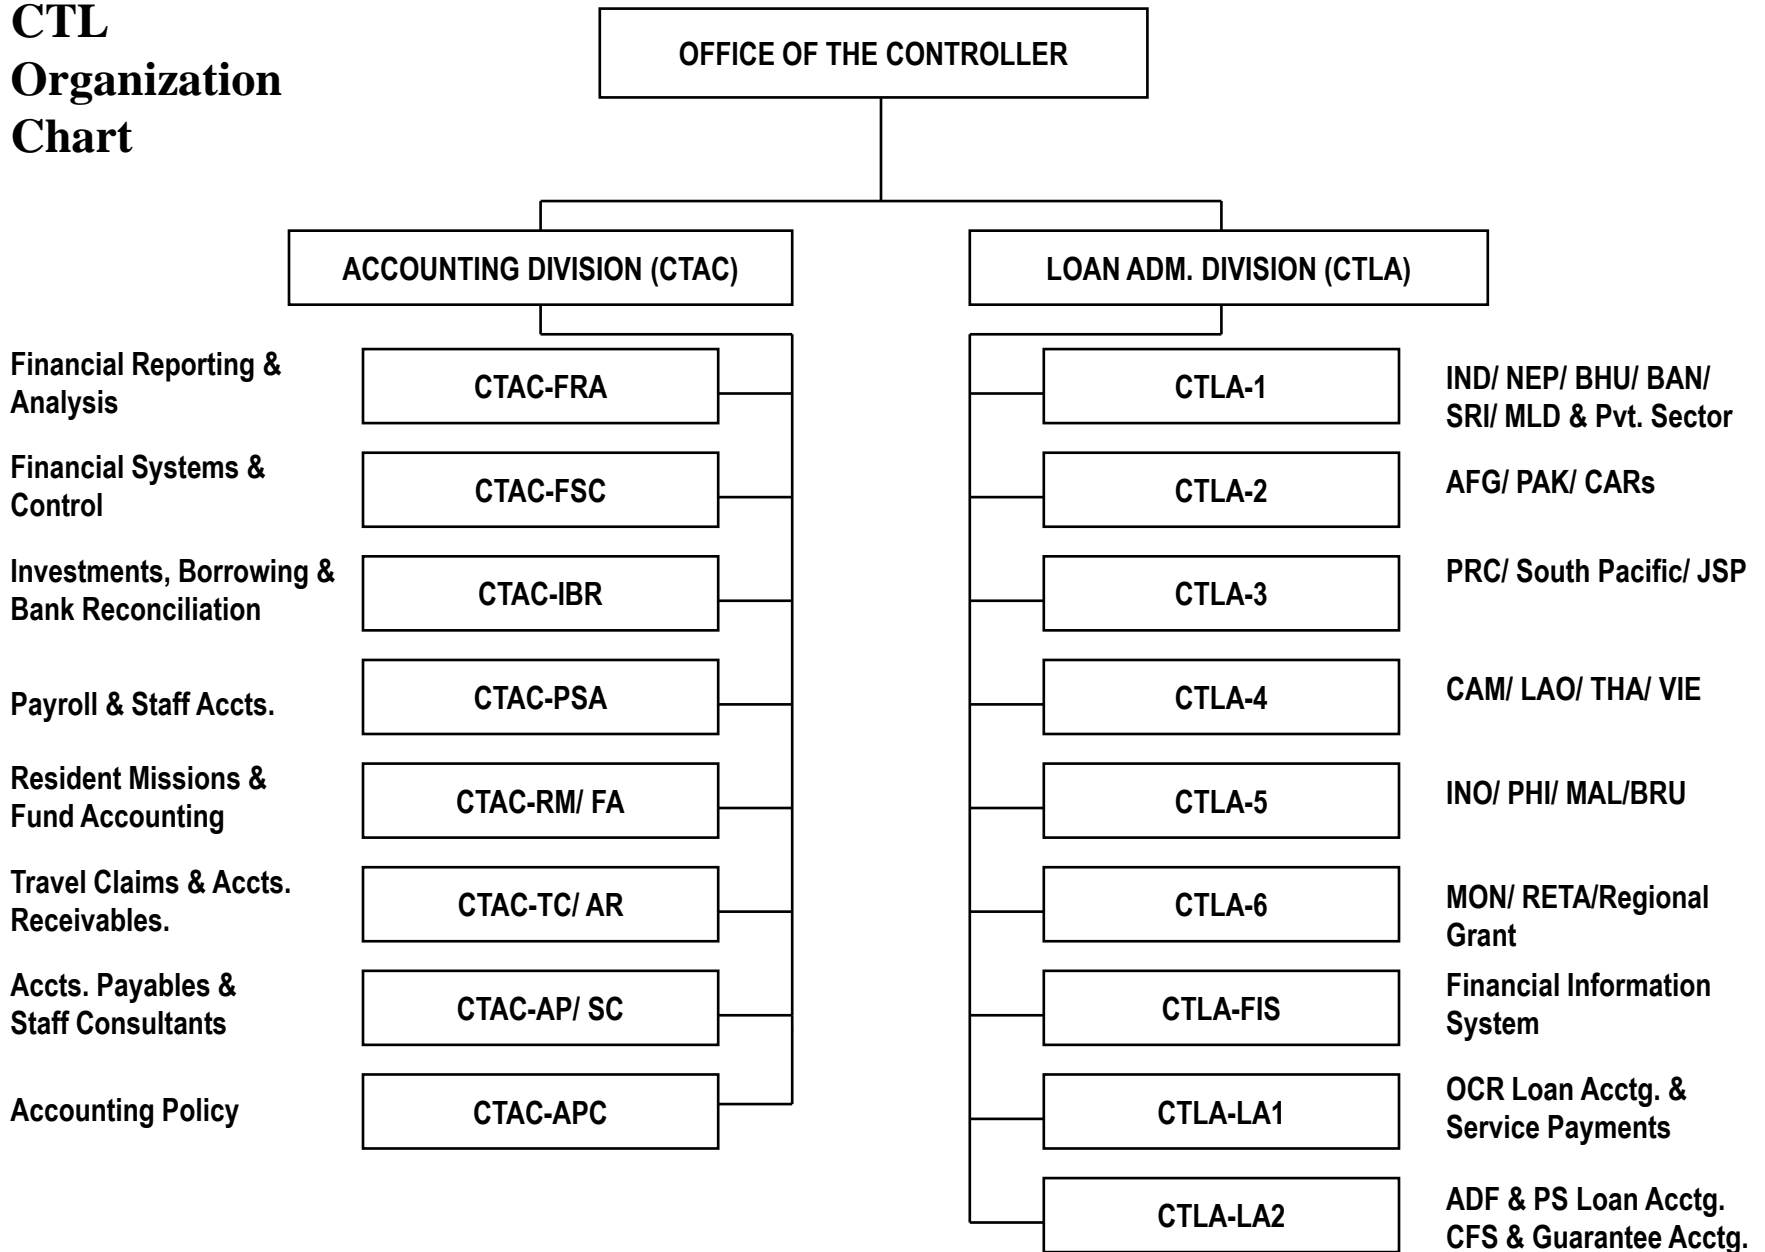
CTL Organization Chart

OFFICE OF THE CONTROLLER

ACCOUNTING DIVISION (CTAC)

LOAN ADM. DIVISION (CTLA)

Financial Reporting & Analysis
CTAC-FRA

Financial Systems & Control
CTAC-FSC

Investments, Borrowing & Bank Reconciliation
CTAC-IBR

Payroll & Staff Accts.
CTAC-PSA

Resident Missions & Fund Accounting
CTAC-RM/ FA

Travel Claims & Accts. Receivables.
CTAC-TC/ AR

Accts. Payables & Staff Consultants
CTAC-AP/ SC

Accounting Policy
CTAC-APC

CTLA-1
IND/ NEP/ BHU/ BAN/ SRI/ MLD & Pvt. Sector

CTLA-2
AFG/ PAK/ CARs

CTLA-3
PRC/ South Pacific/ JSP

CTLA-4
CAM/ LAO/ THA/ VIE

CTLA-5
INO/ PHI/ MAL/BRU

CTLA-6
MON/ RETA/Regional Grant

CTLA-FIS
Financial Information System

CTLA-LA1
OCR Loan Acctg. & Service Payments

CTLA-LA2
ADF & PS Loan Acctg. CFS & Guarantee Acctg.